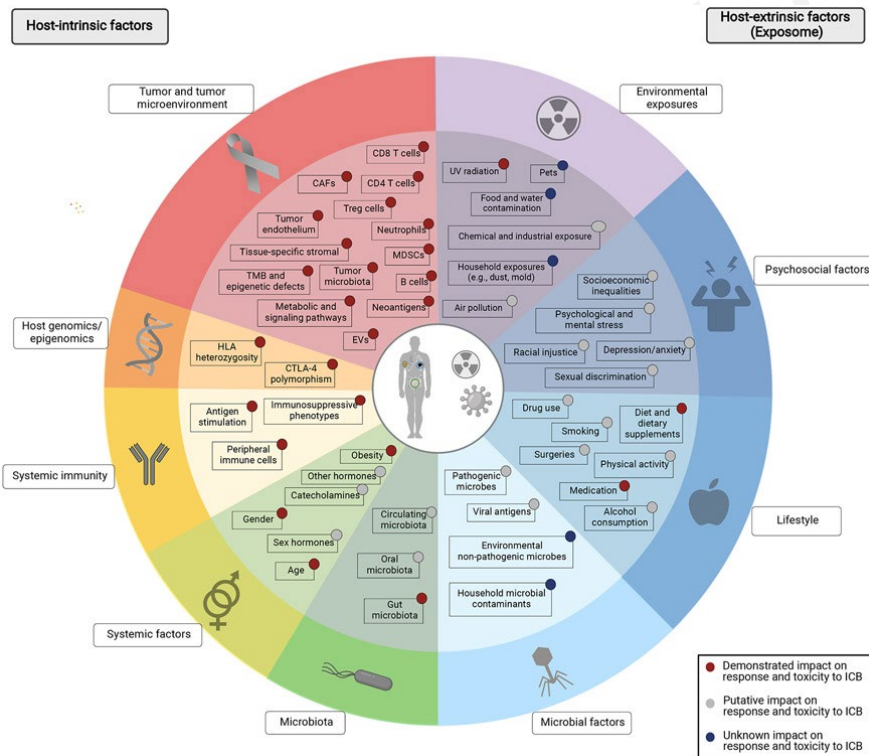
Host-intrinsic factors

Host-extrinsic factors (Exposome)

Tumor and tumor microenvironment

Environmental exposures

CD8 T cells

CAFs

CD4 T cells

Treg cells

Tumor endothelium

Neutrophils

Tissue-specific stromal

MDSCs

TMB and epigenetic defects

Tumor microbiota

B cells

Metabolic and signaling pathways

Neoantigens

EVs

UV radiation

Pets

Food and water contamination

Chemical and industrial exposure

Household exposures (e.g., dust, mold)

Air pollution

Psychosocial factors

Socioeconomic inequalities

Psychological and mental stress

Racial injustice

Depression/anxiety

Sexual discrimination

Host genomics/ epigenomics

HLA heterozygosity

CTLA-4 polymorphism

Antigen stimulation

Immunosuppressive phenotypes

Peripheral immune cells

Systemic immunity

Drug use

Diet and dietary supplements

Smoking

Surgeries

Physical activity

Medication

Alcohol consumption

Lifestyle

Obesity

Other hormones

Catecholamines

Gender

Sex hormones

Age

Circulating microbiota

Oral microbiota

Gut microbiota

Pathogenic microbes

Viral antigens

Environmental non-pathogenic microbes

Household microbial contaminants

Systemic factors

Microbiota

Microbial factors

Demonstrated impact on response and toxicity to ICB

Putative impact on response and toxicity to ICB

Unknown impact on response and toxicity to ICB